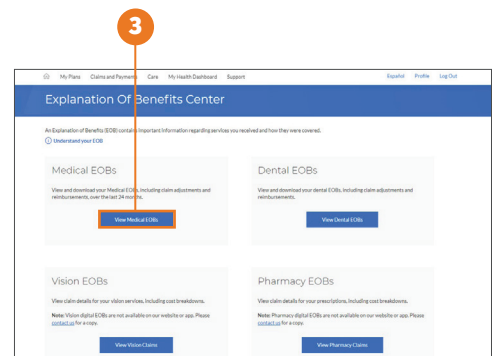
3

My Plans Claims and Payments Care My Health Dashboard Support Español Profile Log Out

Explanation Of Benefits Center

An Explanation of Benefits (EOB) contains important information regarding services you received and how they were covered.

Understand your EOB

Medical EOBs

View and download your Medical EOBs, including claim adjustments and reimbursements, over the last 24 months.

View Medical EOBs

Dental EOBs

View and download your Dental EOBs, including claim adjustments and reimbursements.

View Dental EOBs

Vision EOBs

View claim details for your vision services, including cost breakdowns.

Note: Vision digital EOBs are not available on our website or app. Please contact us for a copy.

View Vision Claims

Pharmacy EOBs

View claim details for your prescriptions, including cost breakdowns.

Note: Pharmacy digital EOBs are not available on our website or app. Please contact us for a copy.

View Pharmacy Claims